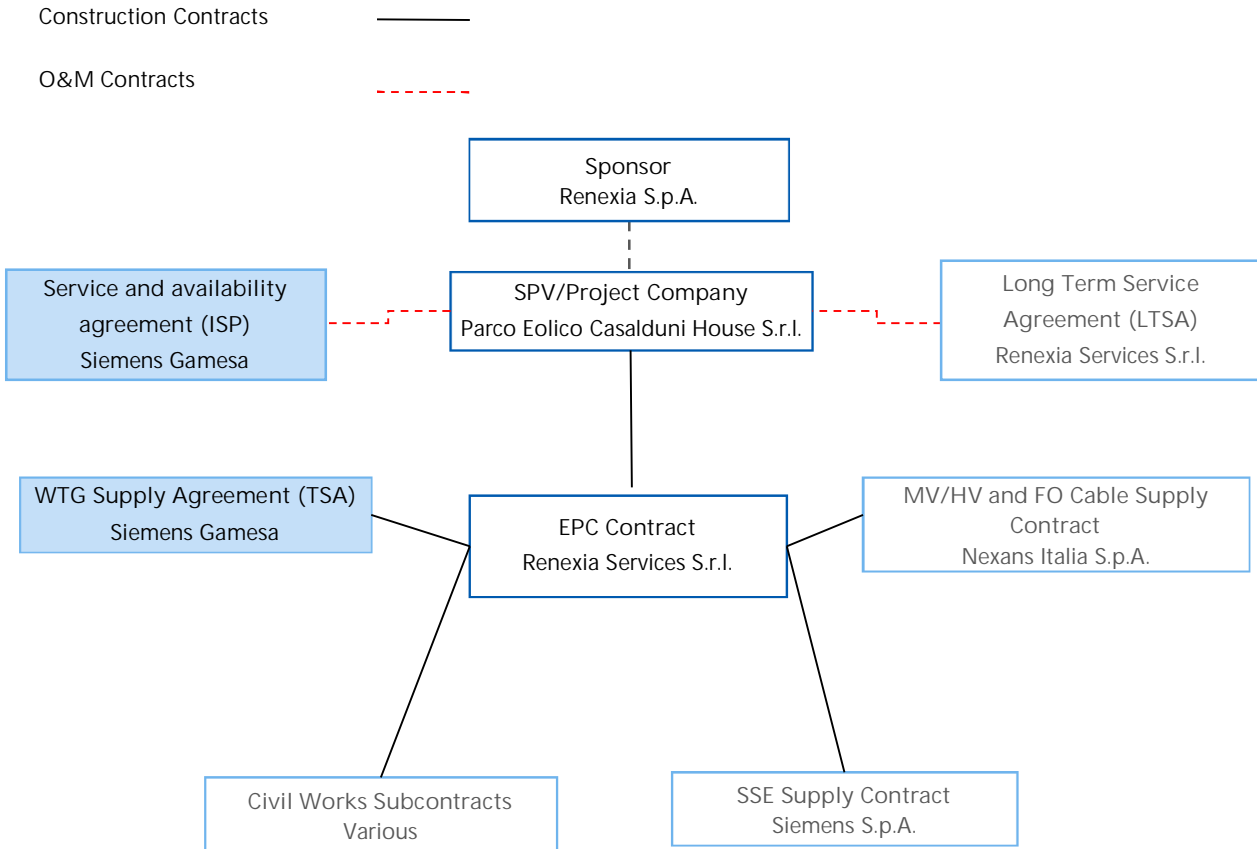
Construction Contracts

O&M Contracts

Sponsor
Renexia S.p.A.

Service and availability agreement (ISP)
Siemens Gamesa

SPV/Project Company
Parco Eolico Casalduni House S.r.l.

Long Term Service Agreement (LTSA)
Renexia Services S.r.l.

WTG Supply Agreement (TSA)
Siemens Gamesa

EPC Contract
Renexia Services S.r.l.

MV/HV and FO Cable Supply Contract
Nexans Italia S.p.A.

Civil Works Subcontracts
Various

SSE Supply Contract
Siemens S.p.A.